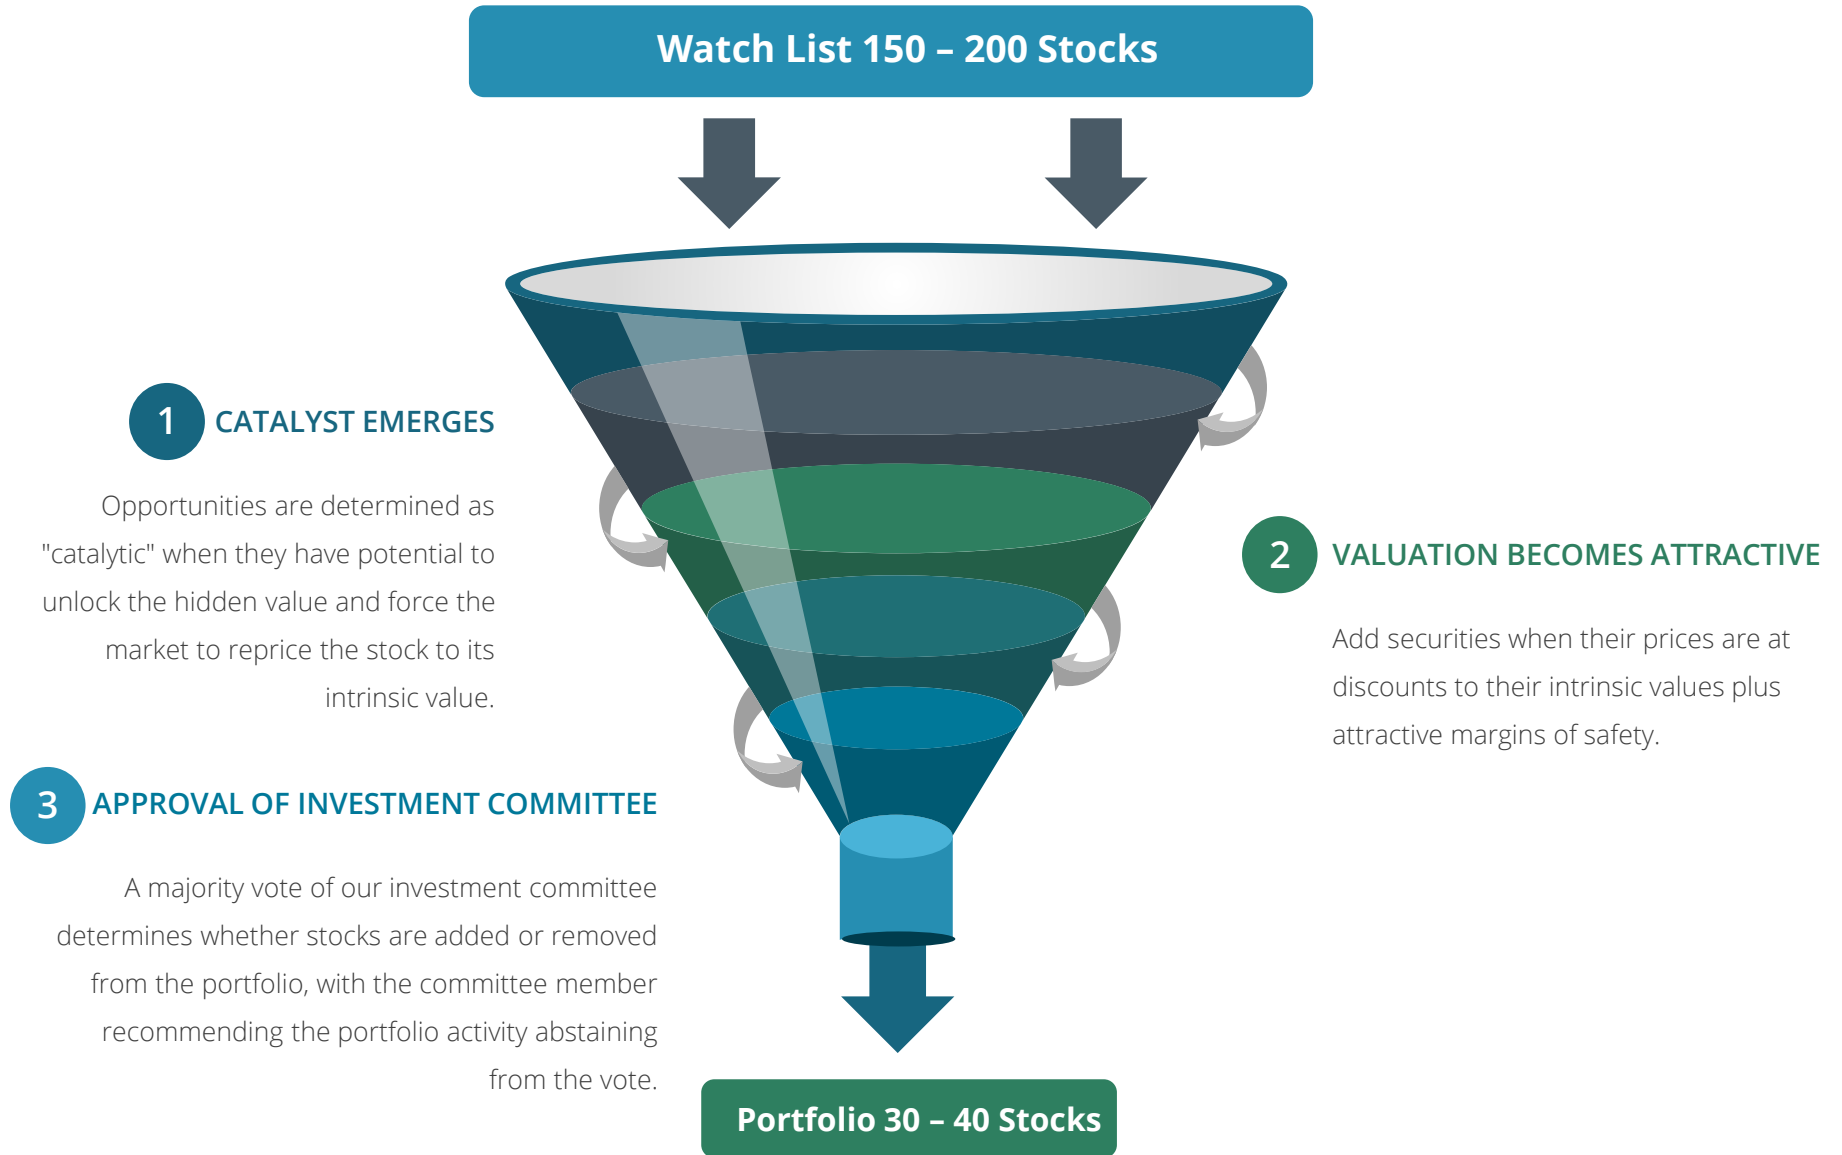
Watch List 150 – 200 Stocks

1 CATALYST EMERGES

Opportunities are determined as "catalytic" when they have potential to unlock the hidden value and force the market to reprice the stock to its intrinsic value.

2 VALUATION BECOMES ATTRACTIVE

Add securities when their prices are at discounts to their intrinsic values plus attractive margins of safety.

3 APPROVAL OF INVESTMENT COMMITTEE

A majority vote of our investment committee determines whether stocks are added or removed from the portfolio, with the committee member recommending the portfolio activity abstaining from the vote.

Portfolio 30 – 40 Stocks